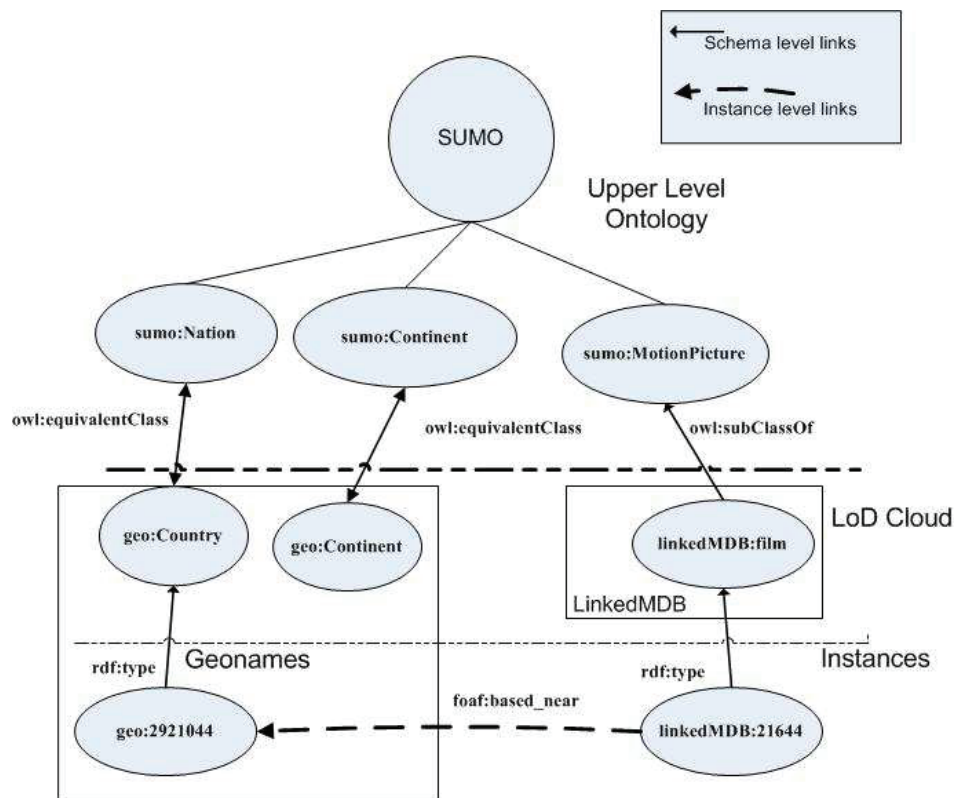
Schema level links

Instance level links

SUMO

Upper Level Ontology

sumo:Nation

sumo:Continent

sumo:MotionPicture

owl:equivalentClass

owl:equivalentClass

owl:subClassOf

geo:Country

geo:Continent

LoD Cloud

linkedMDB:film

LinkedMDB

Geonames

Instances

rdf:type

rdf:type

foaf:based_near

geo:2921044

linkedMDB:21644